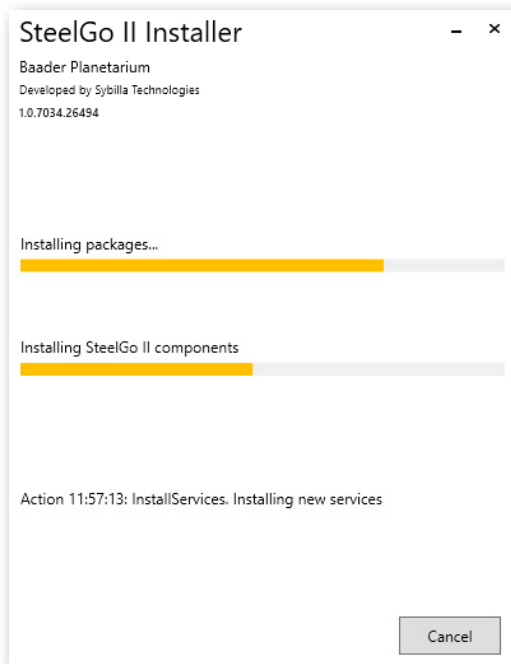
SteelGo II Installer

– ×

Baader Planetarium

Developed by Sybilla Technologies

1.0.7034.26494

Installing packages...

Installing SteelGo II components

Action 11:57:13: InstallServices. Installing new services

Cancel